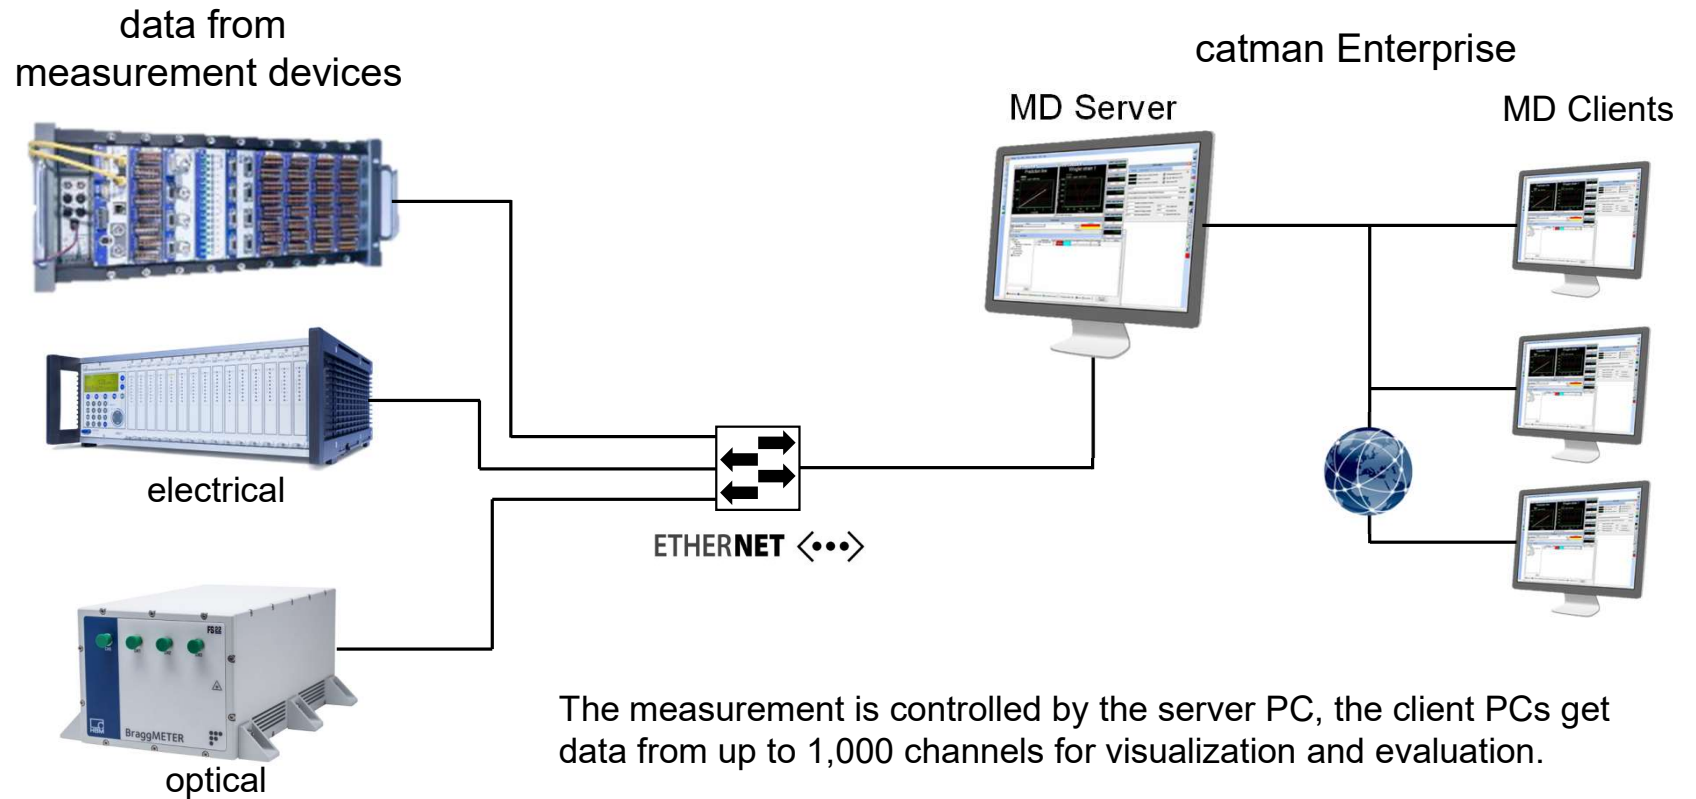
data from measurement devices

catman Enterprise

MD Server

MD Clients

electrical

ETHERNET

optical

BraggMETER

FS22

The measurement is controlled by the server PC, the client PCs get data from up to 1,000 channels for visualization and evaluation.